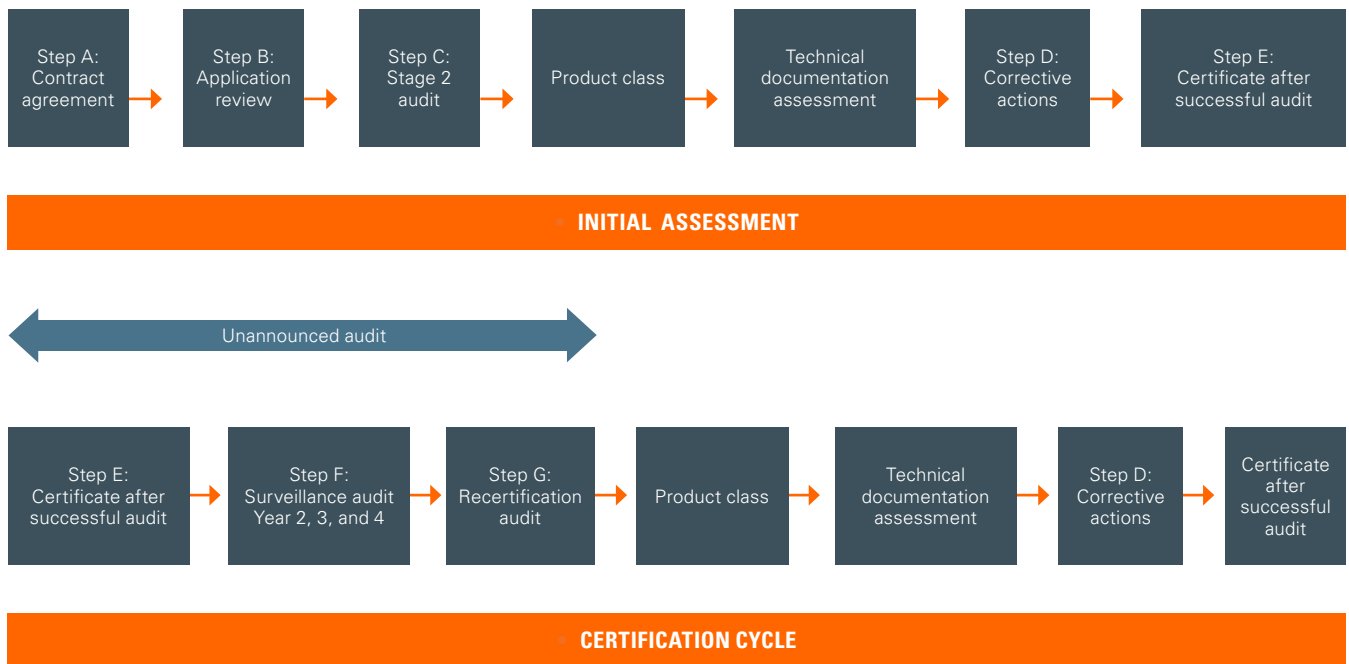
Step A: Contract agreement

Step B: Application review

Step C: Stage 2 audit

Product class

Technical documentation assessment

Step D: Corrective actions

Step E: Certificate after successful audit

INITIAL ASSESSMENT

Unannounced audit

Step E: Certificate after successful audit

Step F: Surveillance audit Year 2, 3, and 4

Step G: Recertification audit

Product class

Technical documentation assessment

Step D: Corrective actions

Certificate after successful audit

CERTIFICATION CYCLE